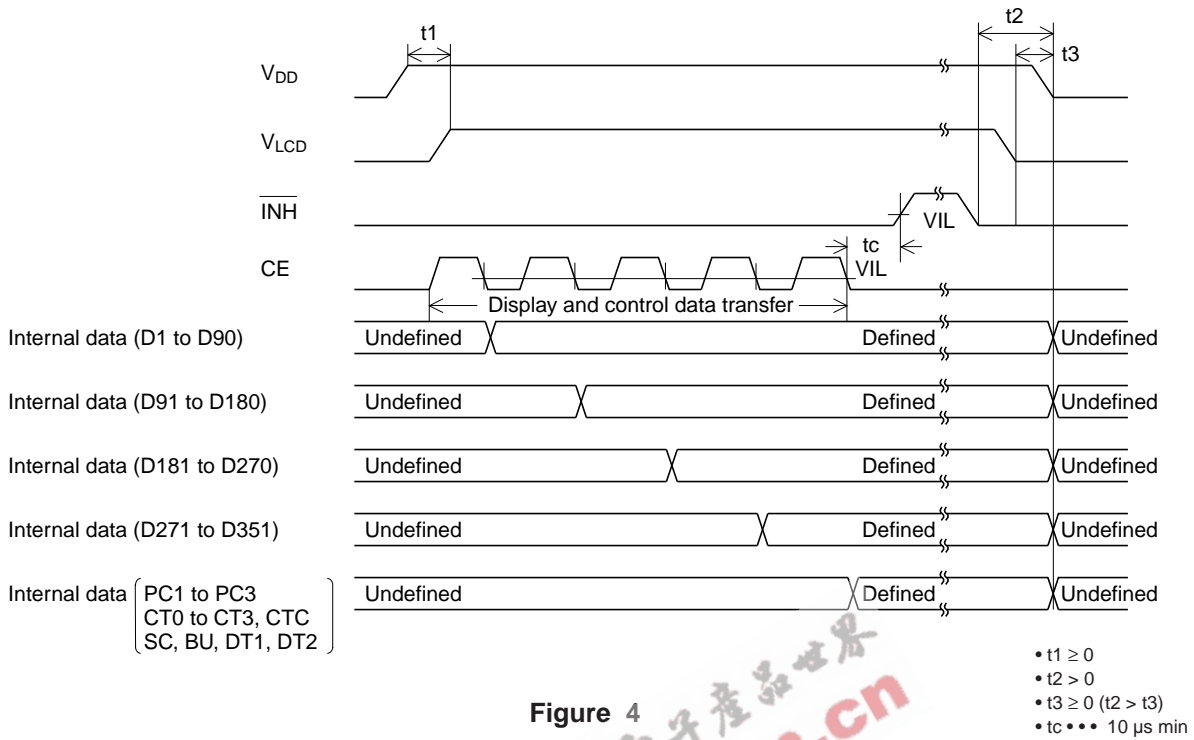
t1

t2

t3

$V_{DD}$

$V_{LCD}$

$\overline{INH}$

VIL

tc

VIL

CE

Display and control data transfer

Internal data (D1 to D90)

Undefined

Defined

Undefined

Internal data (D91 to D180)

Undefined

Defined

Undefined

Internal data (D181 to D270)

Undefined

Defined

Undefined

Internal data (D271 to D351)

Undefined

Defined

Undefined

Internal data PC1 to PC3 CT0 to CT3, CTC SC, BU, DT1, DT2

Undefined

Defined

Undefined

• t1 ≥ 0
• t2 > 0
• t3 ≥ 0 (t2 > t3)
• tc • • • 10 μs min

Figure 4

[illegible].cn